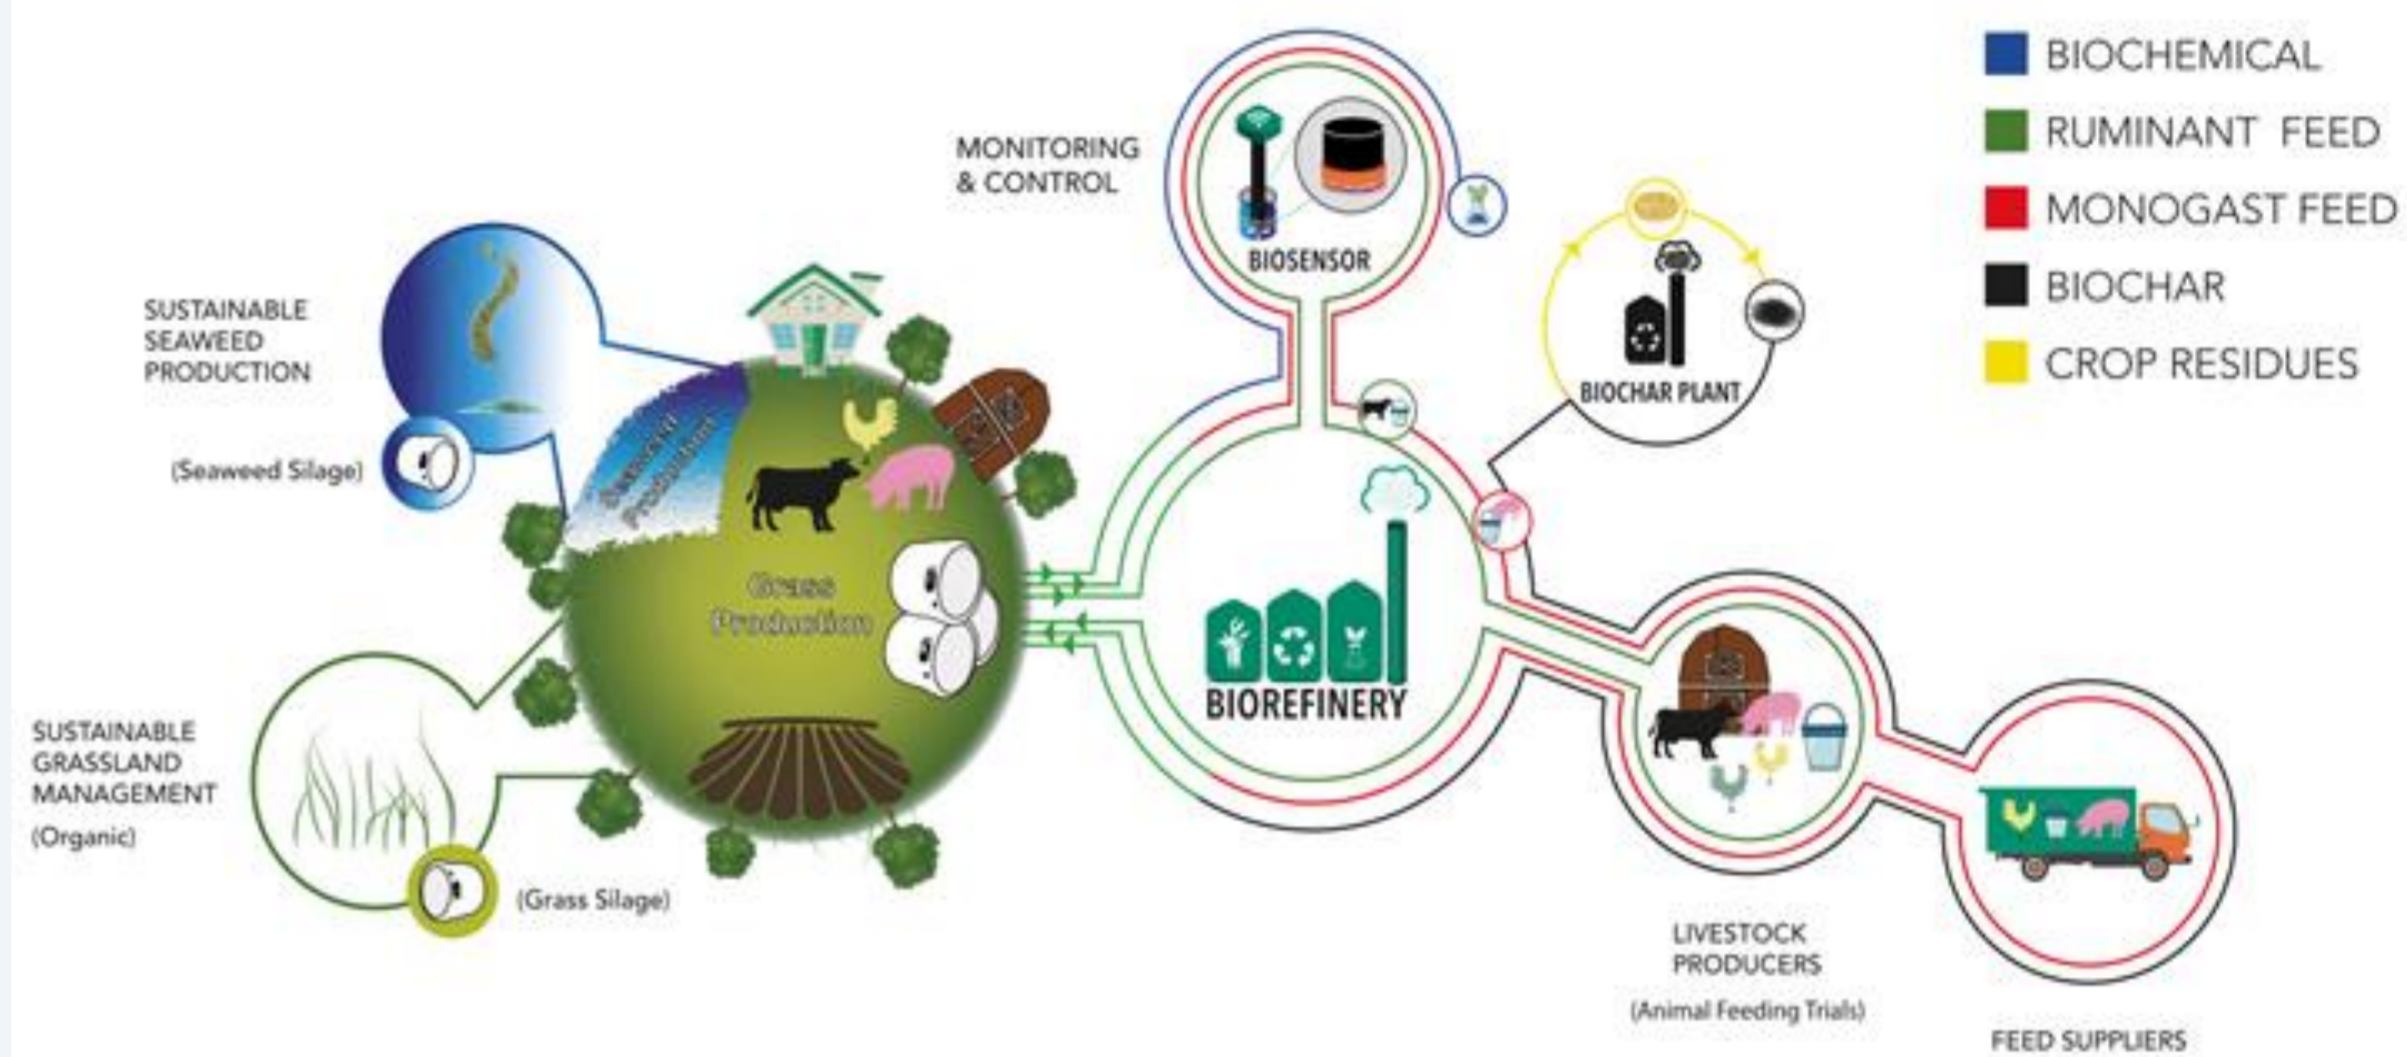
BIOCHEMICAL
RUMINANT FEED
MONOGAST FEED
BIOCHAR
CROP RESIDUES

MONITORING & CONTROL

BIOSENSOR

SUSTAINABLE SEAWEED PRODUCTION

(Seaweed Silage)

Seaweed Production

Grass Production

BIOCHAR PLANT

BIOREFINERY

SUSTAINABLE GRASSLAND MANAGEMENT
(Organic)

(Grass Silage)

LIVESTOCK PRODUCERS
(Animal Feeding Trials)

FEED SUPPLIERS